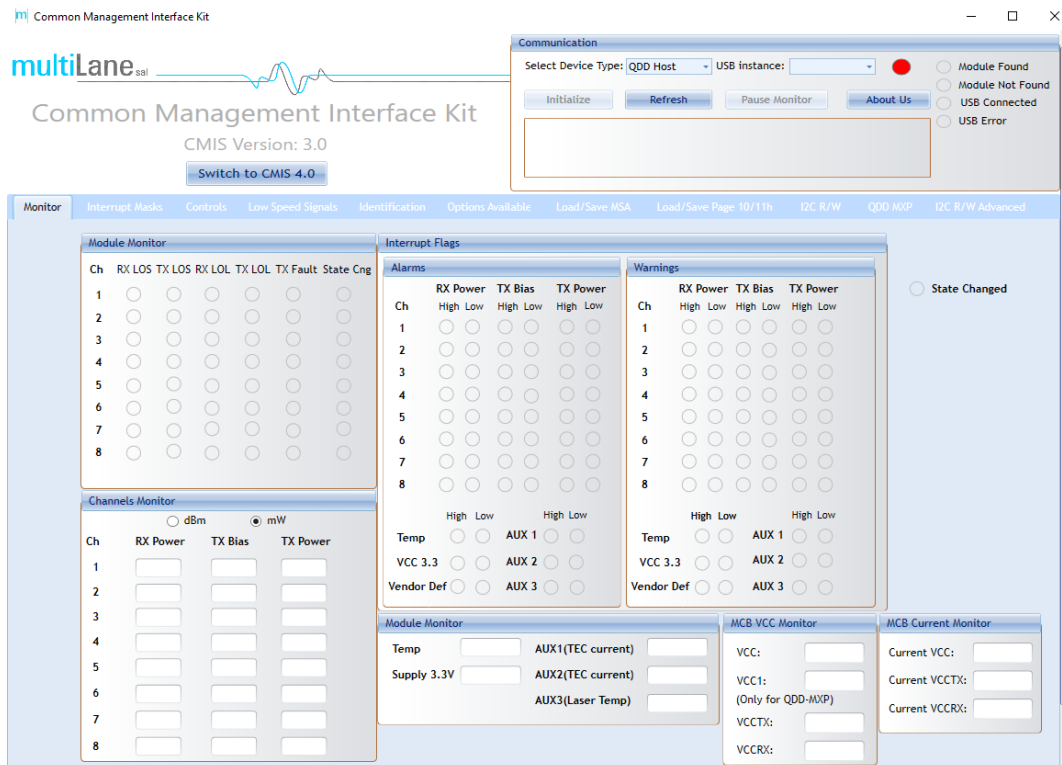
Common Management Interface Kit

multiLane sal

Common Management Interface Kit
CMIS Version: 3.0
Switch to CMIS 4.0

Communication
Select Device Type: QDD Host USB instance:
Initialize Refresh Pause Monitor About Us
Module Found
Module Not Found
USB Connected
USB Error

Monitor Interrupt Masks Controls Low Speed Signals Identification Options Available Load/Save MSA Load/Save Page 10/11h I2C R/W QDD MXP I2C R/W Advanced

Module Monitor
Ch RX LOS TX LOS RX LOL TX LOL TX Fault State Cng
1
2
3
4
5
6
7
8

Interrupt Flags
Alarms
RX Power TX Bias TX Power
Ch High Low High Low High Low
1
2
3
4
5
6
7
8
High Low High Low
Temp AUX 1
VCC 3.3 AUX 2
Vendor Def AUX 3

Warnings
RX Power TX Bias TX Power
Ch High Low High Low High Low
1
2
3
4
5
6
7
8
High Low High Low
Temp AUX 1
VCC 3.3 AUX 2
Vendor Def AUX 3

State Changed

Channels Monitor
dBm mW
Ch RX Power TX Bias TX Power
1
2
3
4
5
6
7
8

Module Monitor
Temp AUX1(TEC current)
Supply 3.3V AUX2(TEC current)
AUX3(Laser Temp)

MCB VCC Monitor
VCC:
VCC1:
(Only for QDD-MXP)
VCCTX:
VCCRX:

MCB Current Monitor
Current VCC:
Current VCCTX:
Current VCCRX: